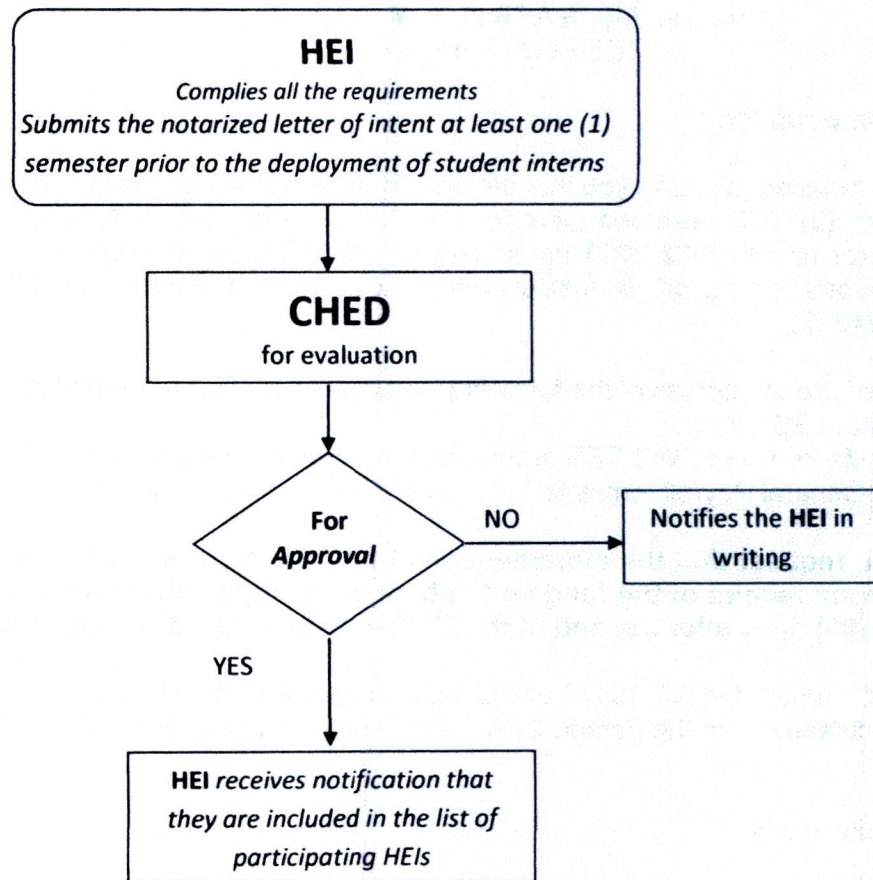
HEI
Complies all the requirements
Submits the notarized letter of intent at least one (1) semester prior to the deployment of student interns

CHED
for evaluation

For Approval

NO

Notifies the HEI in writing

YES

HEI receives notification that they are included in the list of participating HEIs